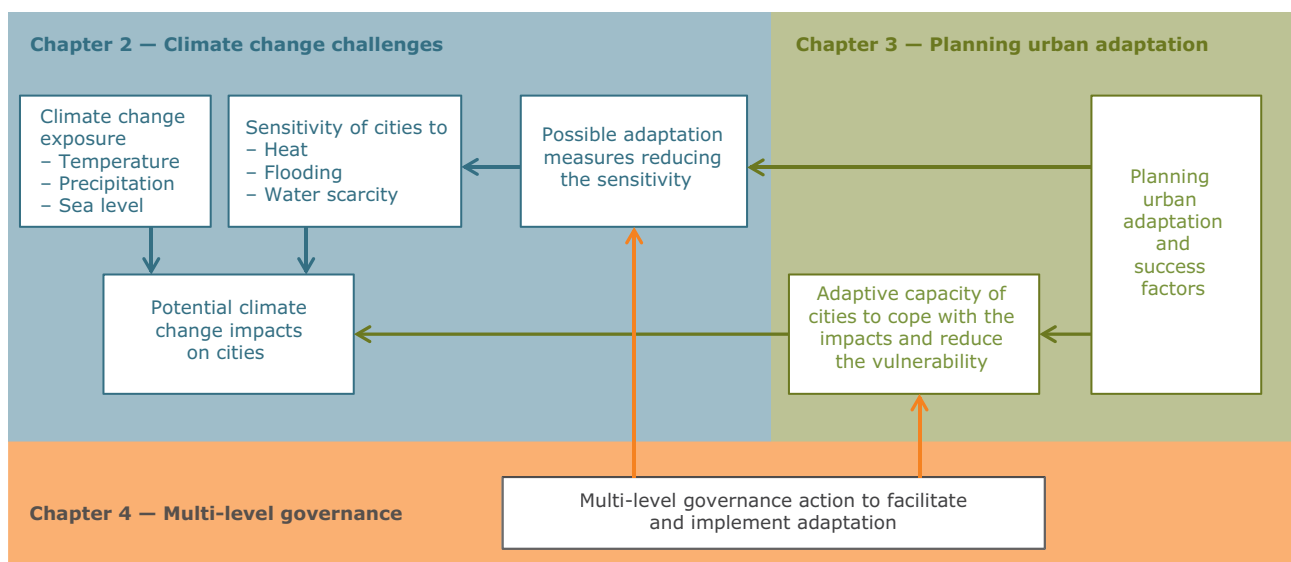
Chapter 2 — Climate change challenges

Chapter 3 — Planning urban adaptation

Climate change exposure
– Temperature
– Precipitation
– Sea level

Sensitivity of cities to
– Heat
– Flooding
– Water scarcity

Possible adaptation measures reducing the sensitivity

Planning urban adaptation and success factors

Potential climate change impacts on cities

Adaptive capacity of cities to cope with the impacts and reduce the vulnerability

Chapter 4 — Multi-level governance

Multi-level governance action to facilitate and implement adaptation